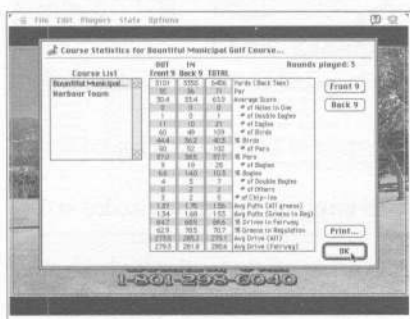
File Edit Players Stats Options

Course Statistics for Bountiful Municipal Golf Course...

Rounds played: 5

Course List
Bountiful Municipal...
Harbour Town

OUT Front 9
IN Back 9
TOTAL

| OUT Front 9 | IN Back 9 | TOTAL | |
|---|---|---|---|
| 3101 | 3355 | 6456 | Yards (Back Tees) |
| 36 | 36 | 72 | Par |
| 30.4 | 33.4 | 63.8 | Average Score |
| 1 | 0 | 1 | # of Holes in One |
| 1 | 0 | 1 | # of Double Eagles |
| 11 | 10 | 21 | # of Eagles |
| 60 | 49 | 109 | # of Birdies |
| 44.4 | 36.2 | 40.3 | % Birdie |
| 50 | 52 | 102 | # of Pars |
| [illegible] | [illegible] | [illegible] | % Pars |
| 6 | 19 | 25 | # of Bogies |
| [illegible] | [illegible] | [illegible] | % Bogies |
| 0 | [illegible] | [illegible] | # of Double Bogies |
| 0 | 2 | 2 | # of Others |
| 0 | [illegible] | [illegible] | # of Chip-ins |
| 1.31 | 1.46 | 1.38 | Avg Putts (all greens) |
| 1.34 | 1.48 | 1.53 | Avg Putts (Greens in Reg) |
| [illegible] | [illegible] | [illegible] | % Drives in Fairway |
| 62.9 | 78.5 | 70.7 | % Greens in Regulation |
| 279.5 | 285.3 | 279.5 | Avg Drive (All) |
| 279.5 | 281.8 | 280.6 | Avg Drive (Fairway) |

Front 9
Back 9
Print...
OK

1-801-298-0040